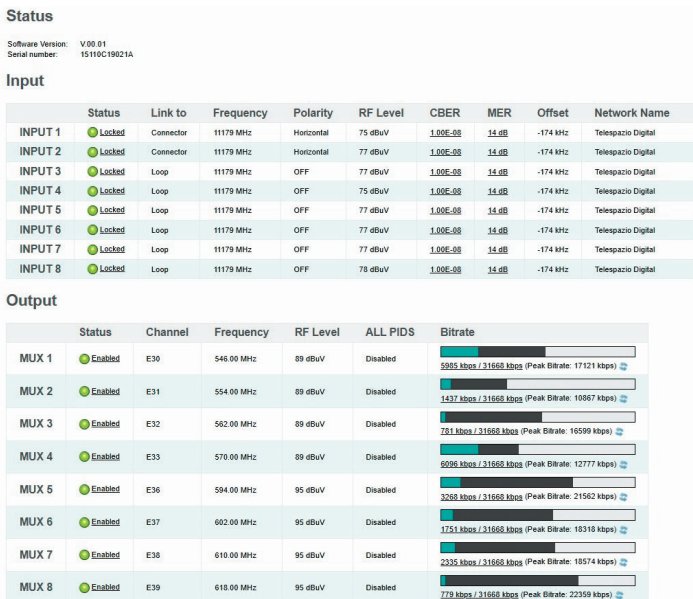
Status

Software Version: V.00.01
Serial number: 15110C19021A

Input

| | Status | Link to | Frequency | Polarity | RF Level | CBER | MER | Offset | Network Name |
|---|---|---|---|---|---|---|---|---|---|
| INPUT 1 | Locked | Connector | 11179 MHz | Horizontal | 75 dBuV | 1.00E-08 | 14 dB | -174 kHz | Telespazio Digital |
| INPUT 2 | Locked | Connector | 11179 MHz | Horizontal | 77 dBuV | 1.00E-08 | 14 dB | -174 kHz | Telespazio Digital |
| INPUT 3 | Locked | Loop | 11179 MHz | OFF | 77 dBuV | 1.00E-08 | 14 dB | -174 kHz | Telespazio Digital |
| INPUT 4 | Locked | Loop | 11179 MHz | OFF | 75 dBuV | 1.00E-08 | 14 dB | -174 kHz | Telespazio Digital |
| INPUT 5 | Locked | Loop | 11179 MHz | OFF | 77 dBuV | 1.00E-08 | 14 dB | -174 kHz | Telespazio Digital |
| INPUT 6 | Locked | Loop | 11179 MHz | OFF | 77 dBuV | 1.00E-08 | 14 dB | -174 kHz | Telespazio Digital |
| INPUT 7 | Locked | Loop | 11179 MHz | OFF | 77 dBuV | 1.00E-08 | 14 dB | -174 kHz | Telespazio Digital |
| INPUT 8 | Locked | Loop | 11179 MHz | OFF | 78 dBuV | 1.00E-08 | 14 dB | -174 kHz | Telespazio Digital |

Output

| | Status | Channel | Frequency | RF Level | ALL PIDS | Bitrate |
|---|---|---|---|---|---|---|
| MUX 1 | Enabled | E30 | 546.00 MHz | 89 dBuV | Disabled | 5985 kbps / 31668 kbps (Peak Bitrate: 17121 kbps) |
| MUX 2 | Enabled | E31 | 554.00 MHz | 89 dBuV | Disabled | 1437 kbps / 31668 kbps (Peak Bitrate: 10867 kbps) |
| MUX 3 | Enabled | E32 | 562.00 MHz | 89 dBuV | Disabled | 781 kbps / 31668 kbps (Peak Bitrate: 16599 kbps) |
| MUX 4 | Enabled | E33 | 570.00 MHz | 89 dBuV | Disabled | 6096 kbps / 31668 kbps (Peak Bitrate: 12777 kbps) |
| MUX 5 | Enabled | E36 | 594.00 MHz | 95 dBuV | Disabled | 3268 kbps / 31668 kbps (Peak Bitrate: 21562 kbps) |
| MUX 6 | Enabled | E37 | 602.00 MHz | 95 dBuV | Disabled | 1751 kbps / 31668 kbps (Peak Bitrate: 18318 kbps) |
| MUX 7 | Enabled | E38 | 610.00 MHz | 95 dBuV | Disabled | 2335 kbps / 31668 kbps (Peak Bitrate: 18574 kbps) |
| MUX 8 | Enabled | E39 | 618.00 MHz | 95 dBuV | Disabled | 779 kbps / 31668 kbps (Peak Bitrate: 22359 kbps) |